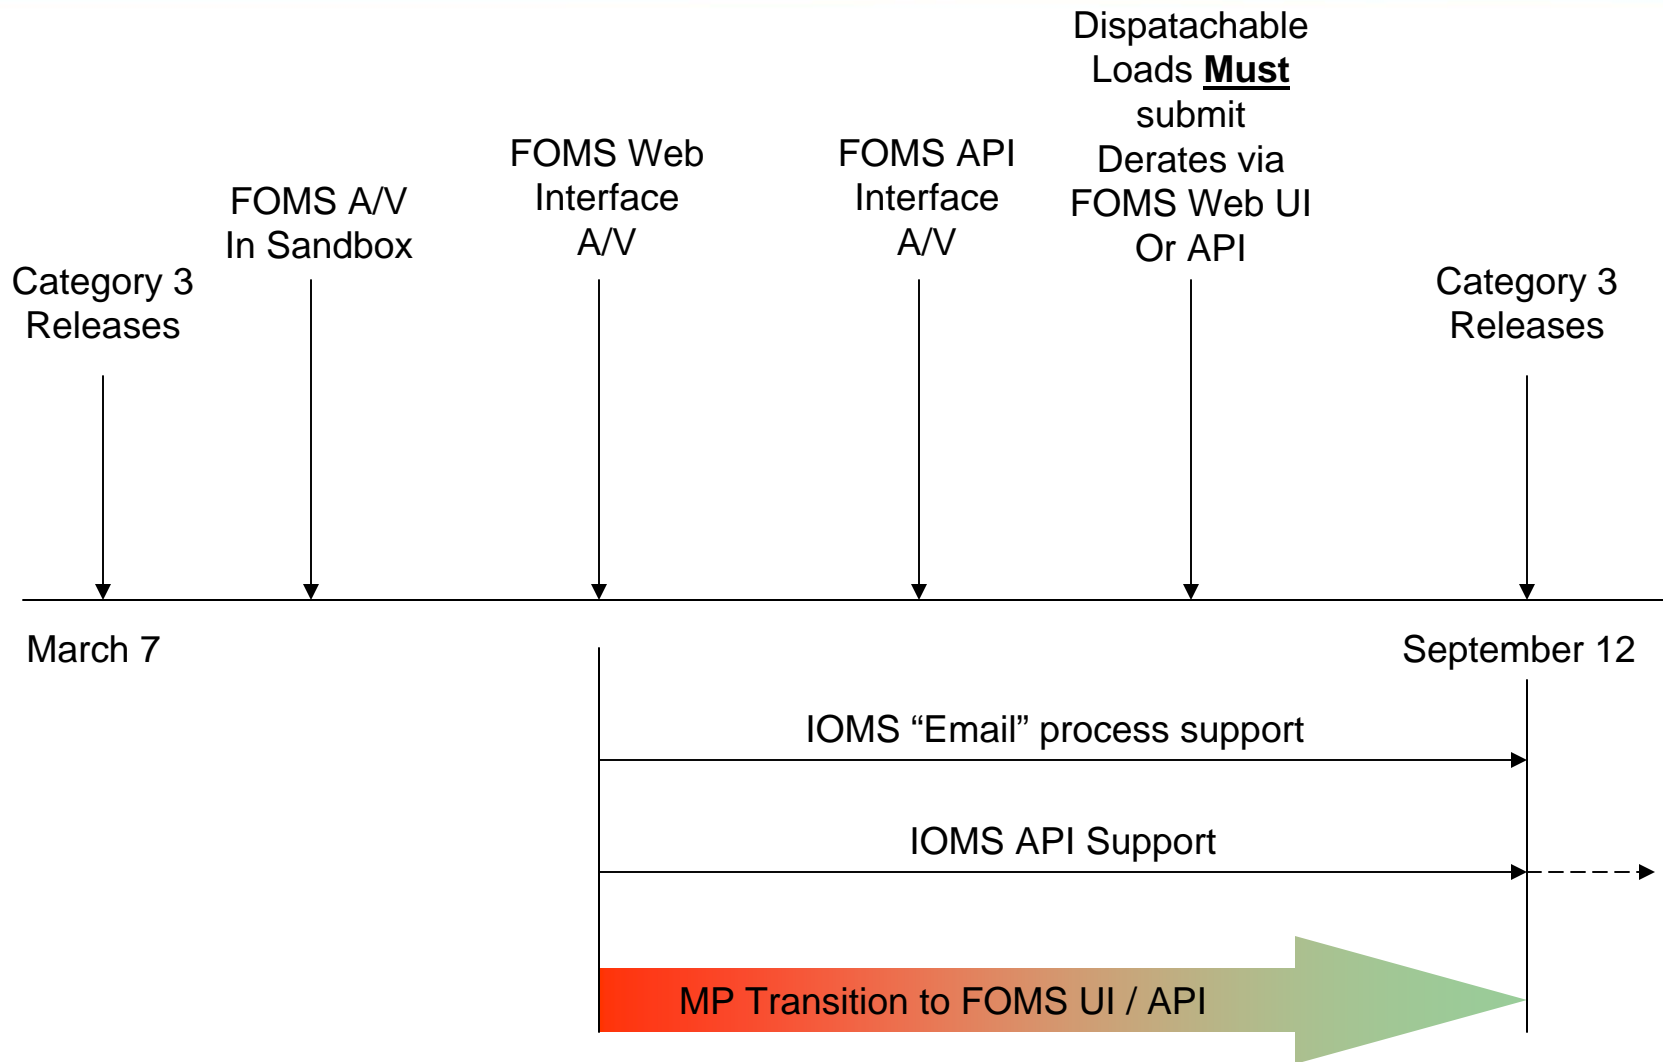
Category 3 Releases

FOMS A/V In Sandbox

FOMS Web Interface A/V

FOMS API Interface A/V

Dispatachable Loads **Must** submit Derates via FOMS Web UI Or API

Category 3 Releases

March 7

September 12

IOMS “Email” process support

IOMS API Support

MP Transition to FOMS UI / API